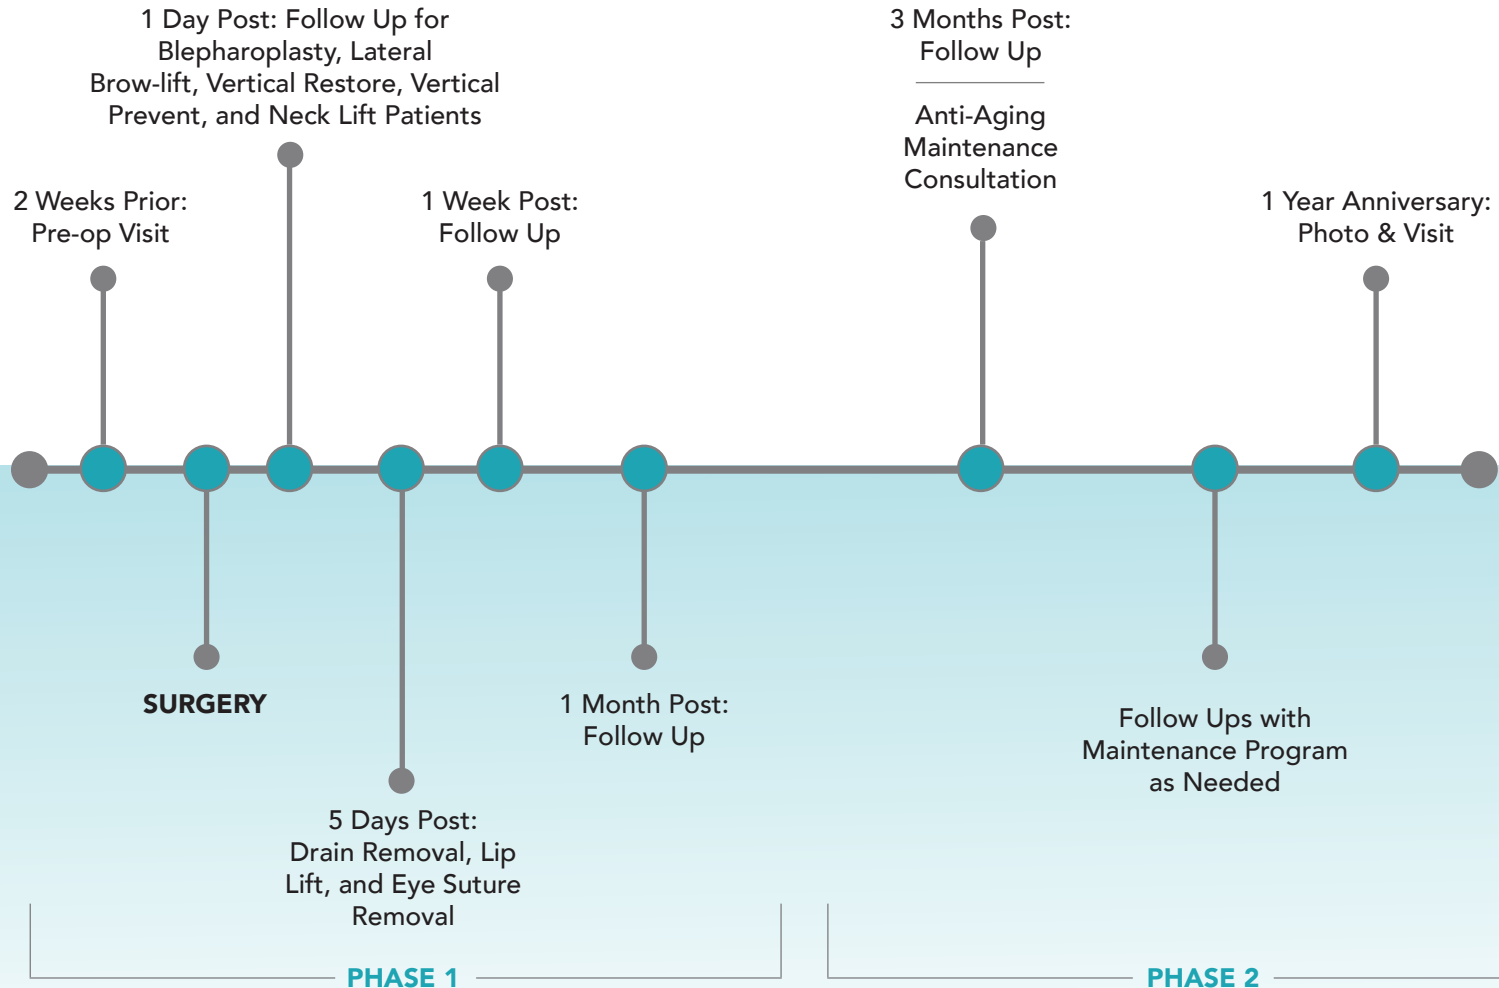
2 Weeks Prior:
Pre-op Visit

1 Day Post: Follow Up for Blepharoplasty, Lateral Brow-lift, Vertical Restore, Vertical Prevent, and Neck Lift Patients

SURGERY

5 Days Post:
Drain Removal, Lip Lift, and Eye Suture Removal

1 Week Post:
Follow Up

1 Month Post:
Follow Up

3 Months Post:
Follow Up

Anti-Aging Maintenance Consultation

Follow Ups with Maintenance Program as Needed

1 Year Anniversary:
Photo & Visit

PHASE 1

PHASE 2